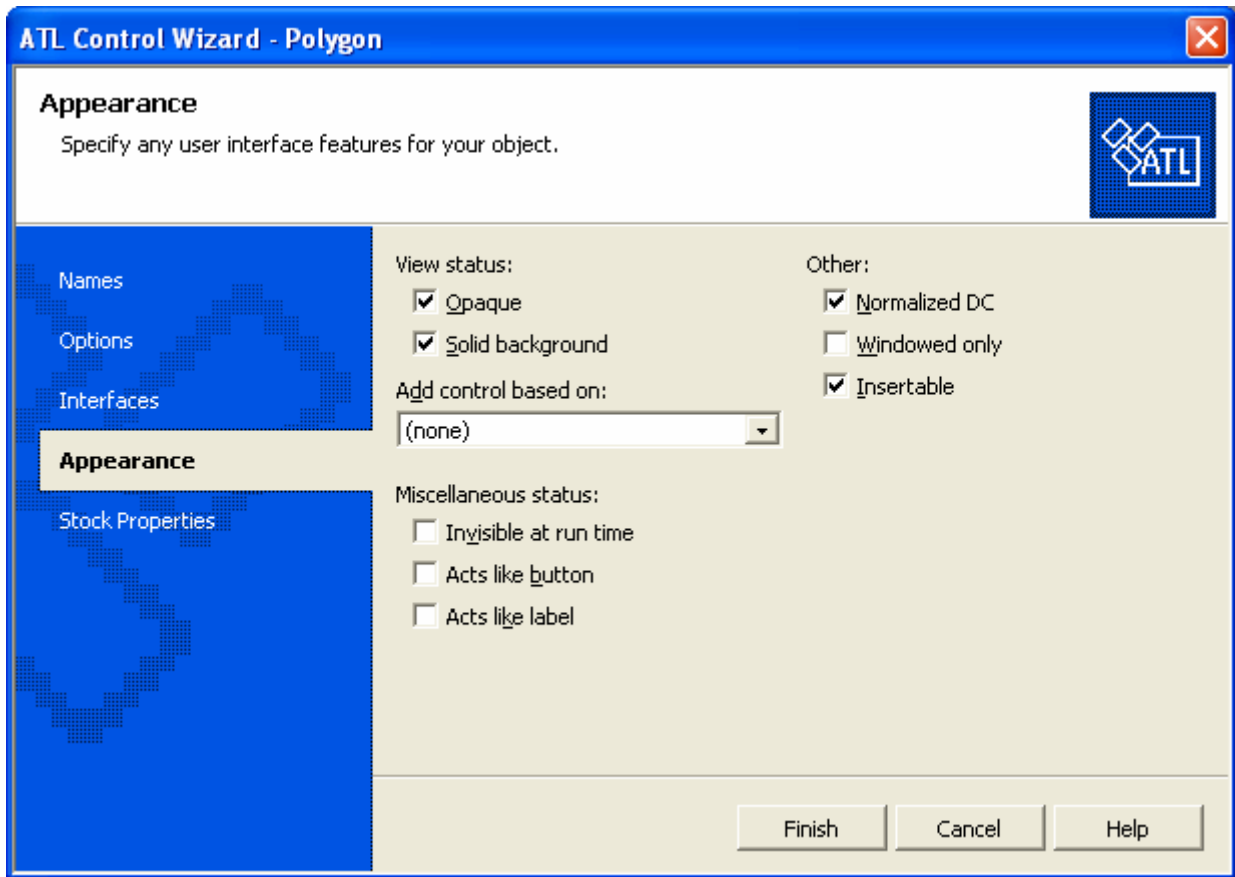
ATL Control Wizard - Polygon

Appearance

Specify any user interface features for your object.

ATL

Names

Options

Interfaces

Appearance

Stock Properties

View status:

Opaque

Solid background

Add control based on:

(none)

Miscellaneous status:

Invisible at run time

Acts like button

Acts like label

Other:

Normalized DC

Windowed only

Insertable

Finish

Cancel

Help